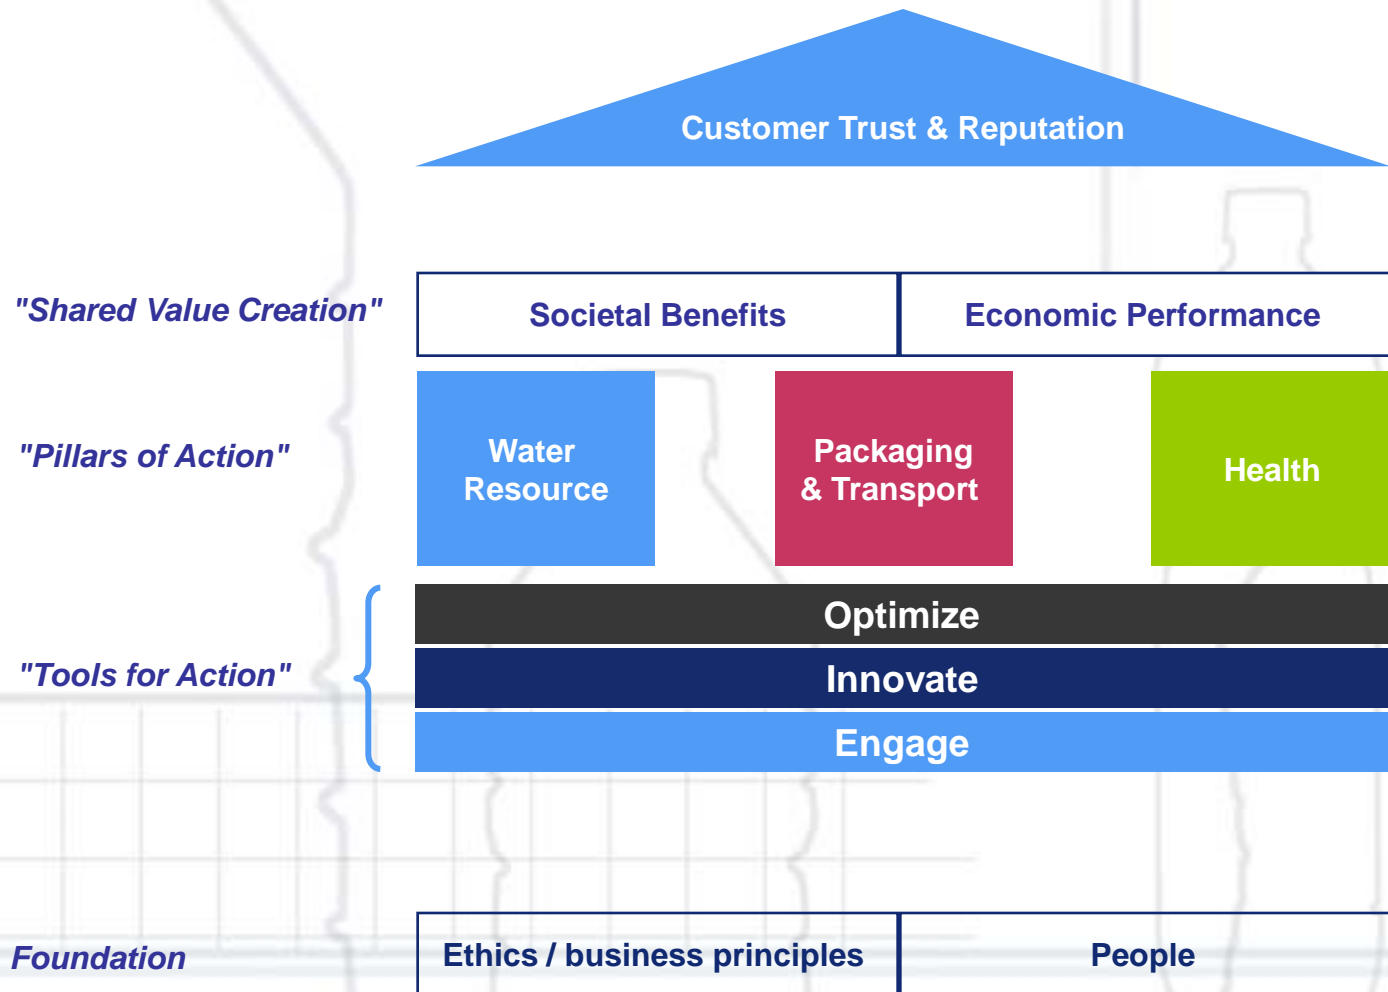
Customer Trust & Reputation

"Shared Value Creation"

Societal Benefits

Economic Performance

"Pillars of Action"

Water Resource

Packaging & Transport

Health

"Tools for Action"

Optimize

Innovate

Engage

Foundation

Ethics / business principles

People